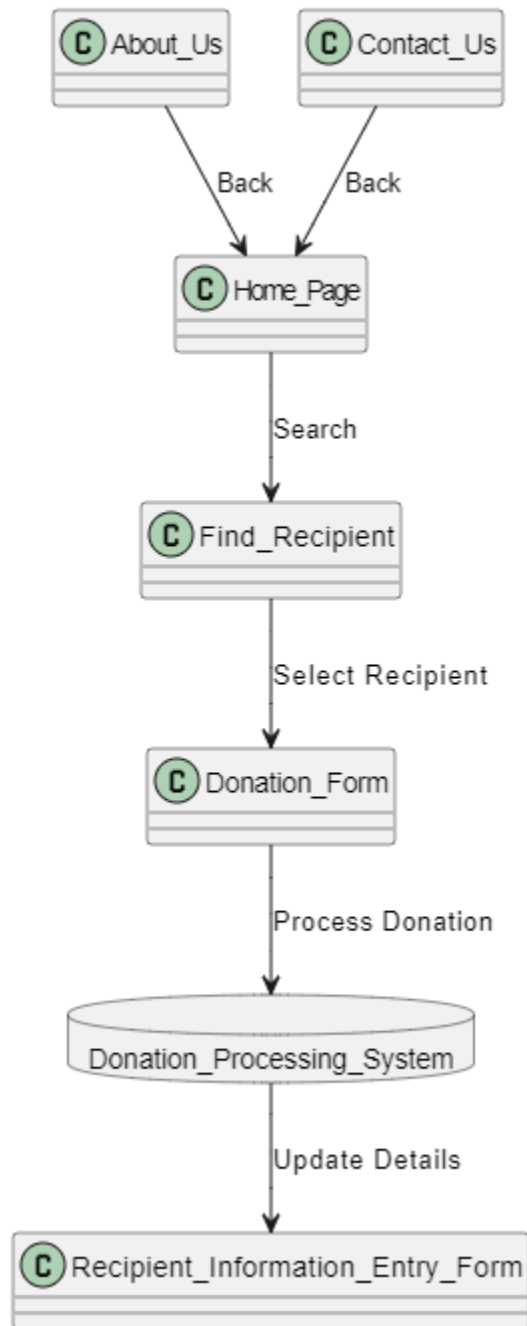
C About_Us

C Contact_Us

Back

Back

C Home_Page

Search

C Find_Recipient

Select Recipient

C Donation_Form

Process Donation

Donation_Processing_System

Update Details

C Recipient_Information_Entry_Form